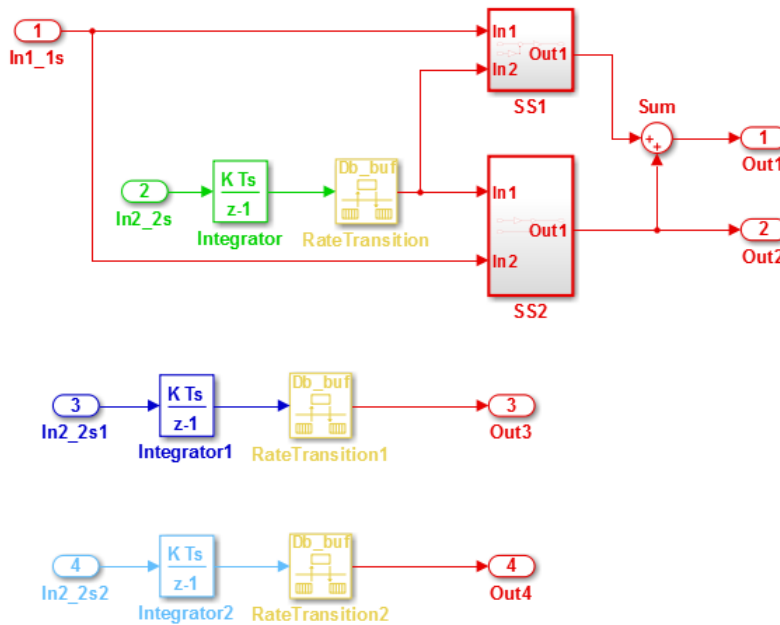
1
In1_1s

In1
In2
Out1
SS1

Sum
+
+

1
Out1

2
In2_2s

K Ts
z-1
Integrator

Db_buf
RateTransition

In1
In2
Out1
SS2

2
Out2

3
In2_2s1

K Ts
z-1
Integrator1

Db_buf
RateTransition1

3
Out3

4
In2_2s2

K Ts
z-1
Integrator2

Db_buf
RateTransition2

4
Out4